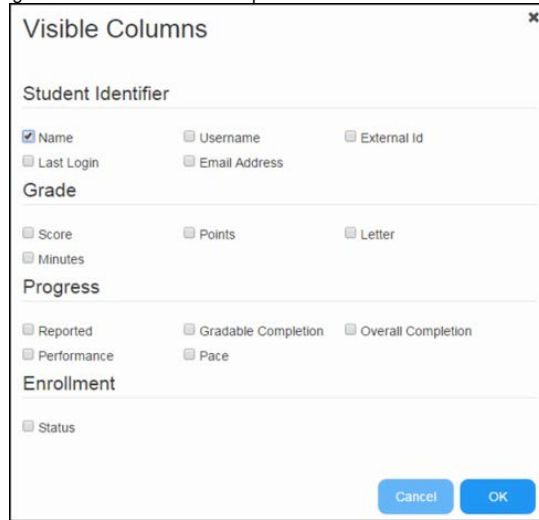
Visible Columns

×

Student Identifier

Name
Username
External Id
Last Login
Email Address

Grade

Score
Points
Letter
Minutes

Progress

Reported
Gradable Completion
Overall Completion
Performance
Pace

Enrollment

Status

Cancel
OK